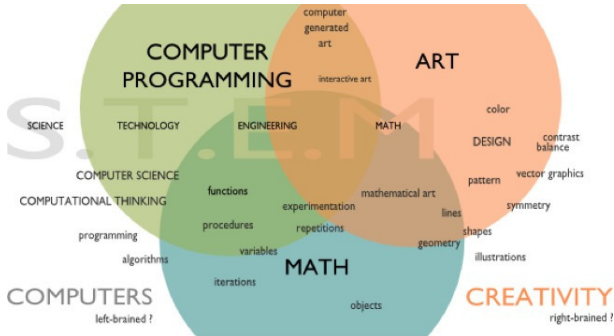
COMPUTER PROGRAMMING

computer generated art

ART

interactive art

S.T.E.M

SCIENCE TECHNOLOGY ENGINEERING MATH

color

DESIGN

contrast balance

COMPUTER SCIENCE

vector graphics

COMPUTATIONAL THINKING

functions

mathematical art

pattern

symmetry

experimentation

lines

procedures

repetitions

shapes

programming

geometry

variables

algorithms

illustrations

MATH

iterations

COMPUTERS

CREATIVITY

left-brained ?

objects

right-brained